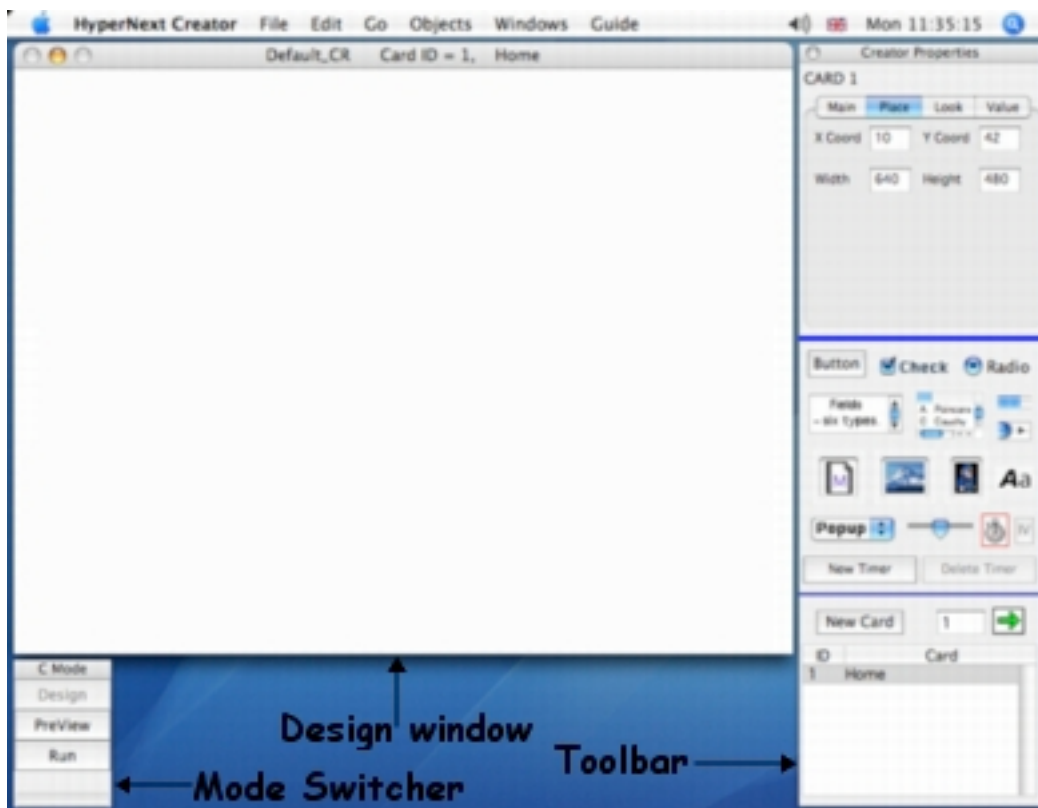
HyperNext Creator File Edit Go Objects Windows Guide Mon 11:35:15

Default_CR Card ID = 1, Home

Creator Properties

CARD 1

Main Place Look Value

X Coord 10 Y Coord 42

Width 640 Height 480

Button Check Radio

Fields - six types

Aa

Popup

New Timer Delete Timer

New Card 1

ID Card

1 Home

C Mode

Design

PreView

Run

Design window

Toolbar

Mode Switcher